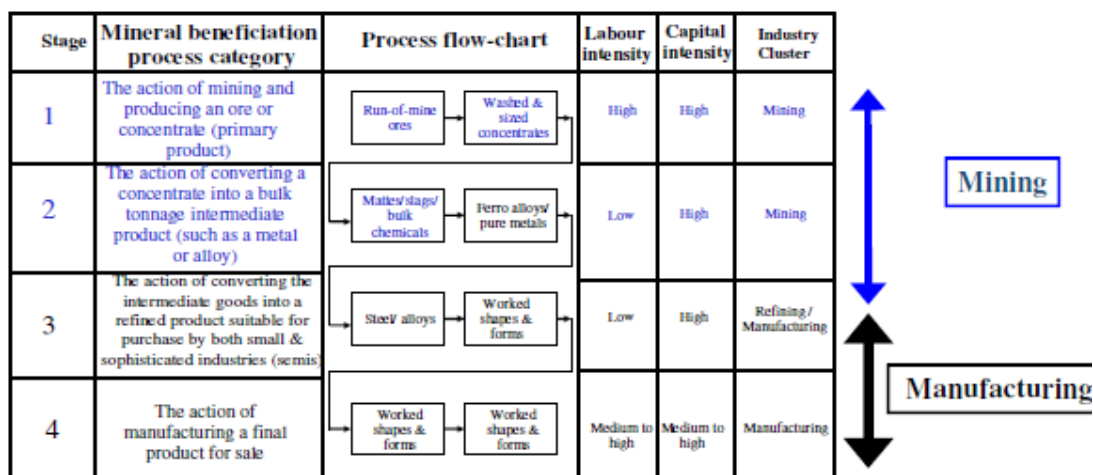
| Stage | Mineral beneficiation process category | Process flow-chart | Labour intensity | Capital intensity | Industry Cluster |
|---|---|---|---|---|---|
| 1 | The action of mining and producing an ore or concentrate (primary product) | Run-of-mine ores → Washed & sized concentrates | High | High | Mining |
| 2 | The action of converting a concentrate into a bulk tonnage intermediate product (such as a metal or alloy) | Mattes/slags/ bulk chemicals → Ferro alloys/ pure metals | Low | High | Mining |
| 3 | The action of converting the intermediate goods into a refined product suitable for purchase by both small & sophisticated industries (semis) | Steel/ alloys → Worked shapes & forms | Low | High | Refining / Manufacturing |
| 4 | The action of manufacturing a final product for sale | Worked shapes & forms → Worked shapes & forms | Medium to high | Medium to high | Manufacturing |

Mining

Manufacturing